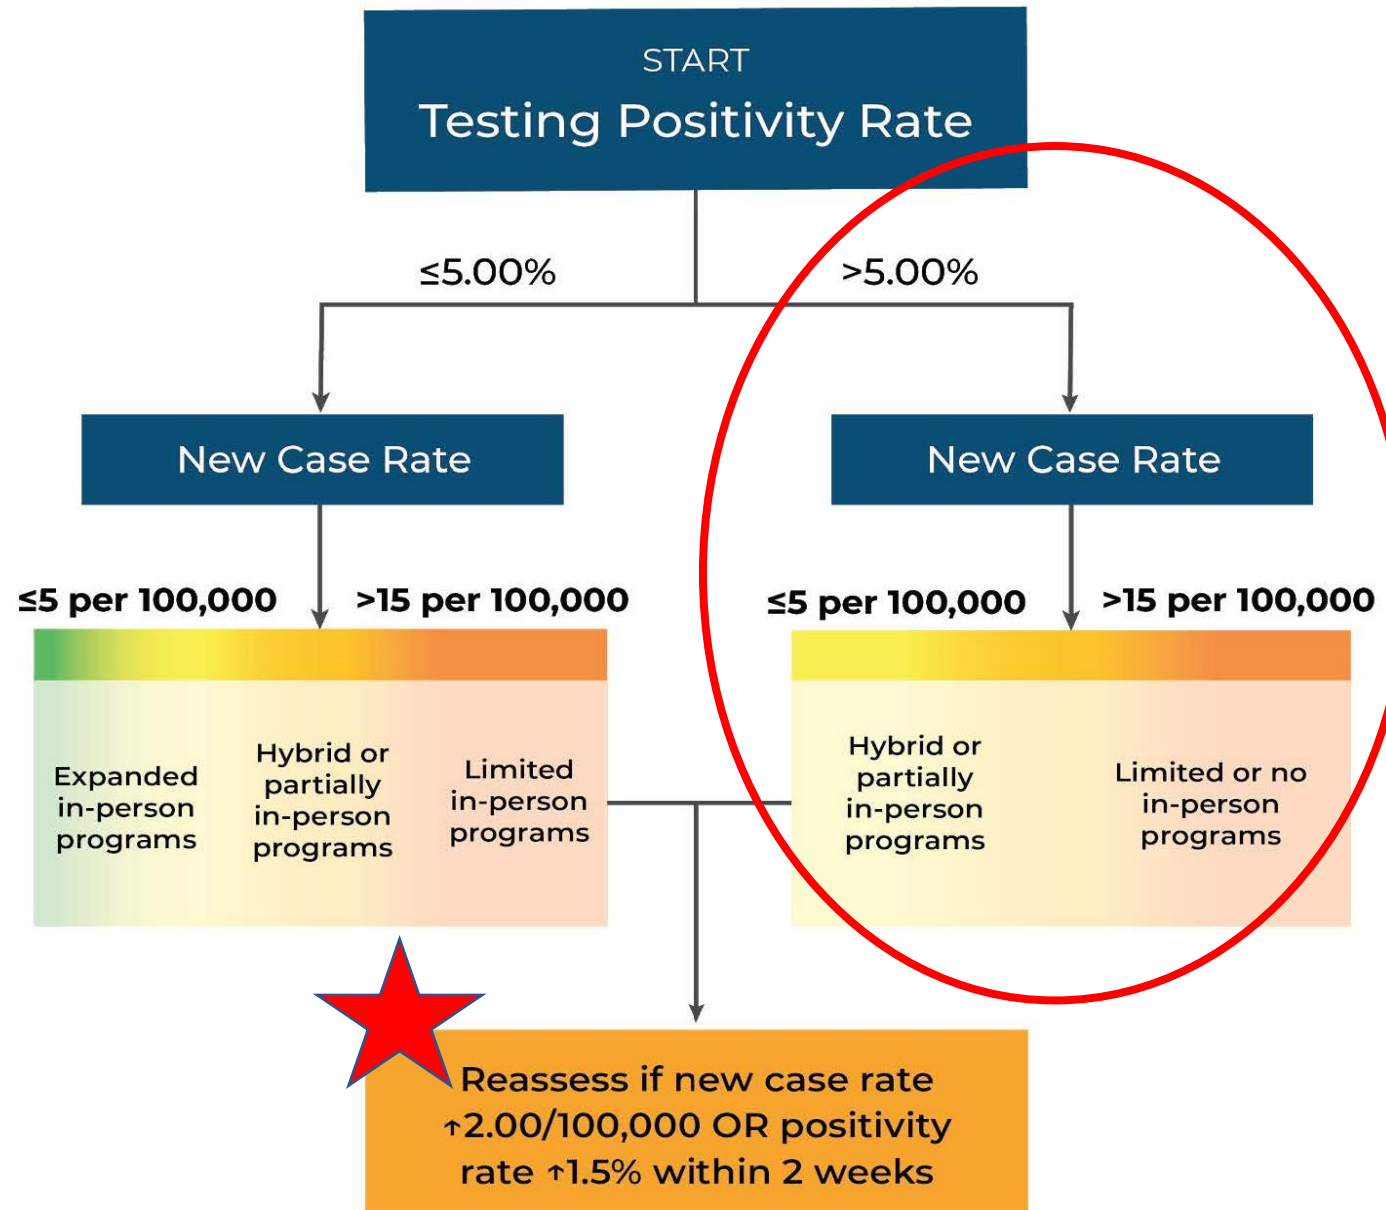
START

Testing Positivity Rate

≤5.00%

>5.00%

New Case Rate

New Case Rate

≤5 per 100,000

>15 per 100,000

≤5 per 100,000

>15 per 100,000

Expanded in-person programs

Hybrid or partially in-person programs

Limited in-person programs

Hybrid or partially in-person programs

Limited or no in-person programs

Reassess if new case rate ↑2.00/100,000 OR positivity rate ↑1.5% within 2 weeks